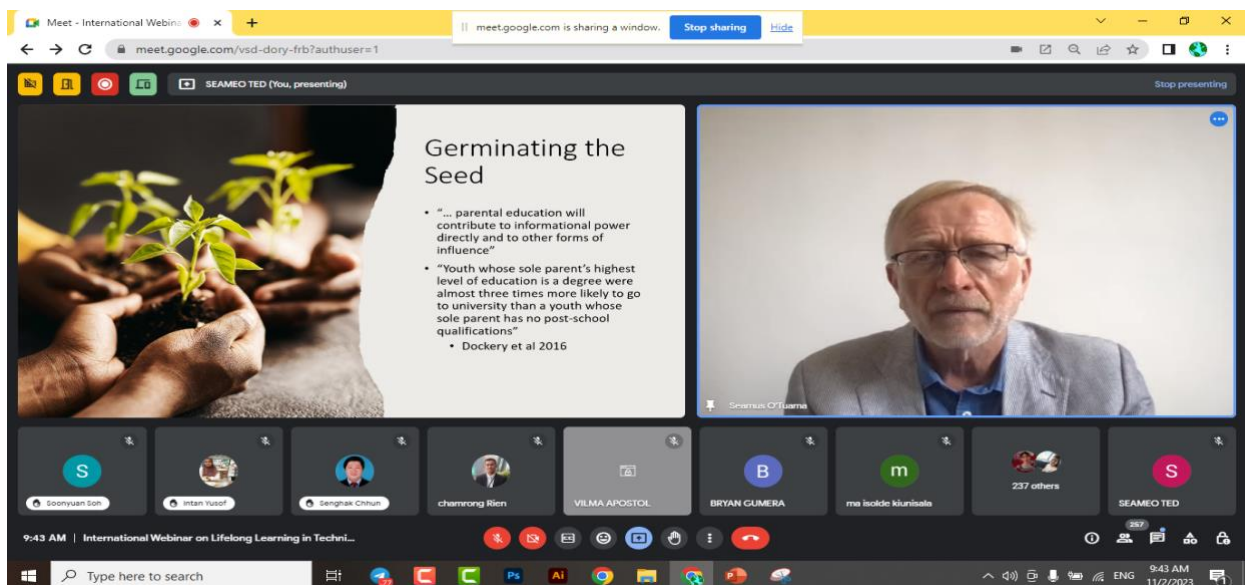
Meet - International Webina ×

meet.google.com is sharing a window. Stop sharing Hide

meet.google.com/vsd-dory-frb?authuser=1

SEAMEO TED (You, presenting)

Stop presenting

Germinating the Seed

• "... parental education will contribute to informational power directly and to other forms of influence"

• "Youth whose sole parent's highest level of education is a degree were almost three times more likely to go to university than a youth whose sole parent has no post-school qualifications"

• Dockery et al 2016

Seamus O'Tuama

S
Soonyuan Son

Intan Yusof

Senghak Chhun

chamrong Rien

VILMA APOSTOL

B
BRYAN GUMERA

m
ma isolde kiunisala

237 others

S
SEAMEO TED

9:43 AM | International Webinar on Lifelong Learning in Techni...

257

Type here to search

ENG 9:43 AM 11/2/2023